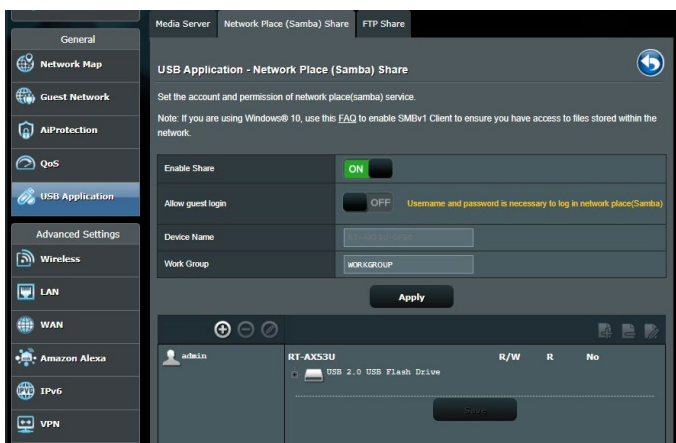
General

Network Map

Guest Network

AiProtection

QoS

USB Application

Advanced Settings

Wireless

LAN

WAN

Amazon Alexa

IPv6

VPN

Media Server | Network Place (Samba) Share | FTP Share

USB Application - Network Place (Samba) Share

Set the account and permission of network place(samba) service.

Note: If you are using Windows® 10, use this FAQ to enable SMBv1 Client to ensure you have access to files stored within the network.

| | |
|---|---|
| Enable Share | ON |
| Allow guest login | OFF Username and password is necessary to log in network place(Samba) |
| Device Name | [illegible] |
| Work Group | WORKGROUP |

Apply

admin

RT-AX53U R/W R No

USB 2.0 USB Flash Drive

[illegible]